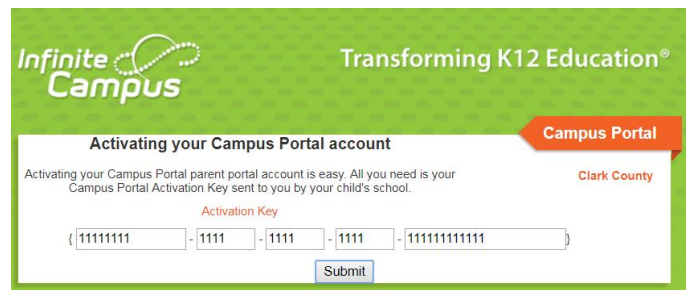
Infinite Campus

Transforming K12 Education®

Activating your Campus Portal account

Campus Portal

Activating your Campus Portal parent portal account is easy. All you need is your Campus Portal Activation Key sent to you by your child's school.

Clark County

Activation Key

{ 11111111 - 1111 - 1111 - 1111 - 111111111111 }

Submit